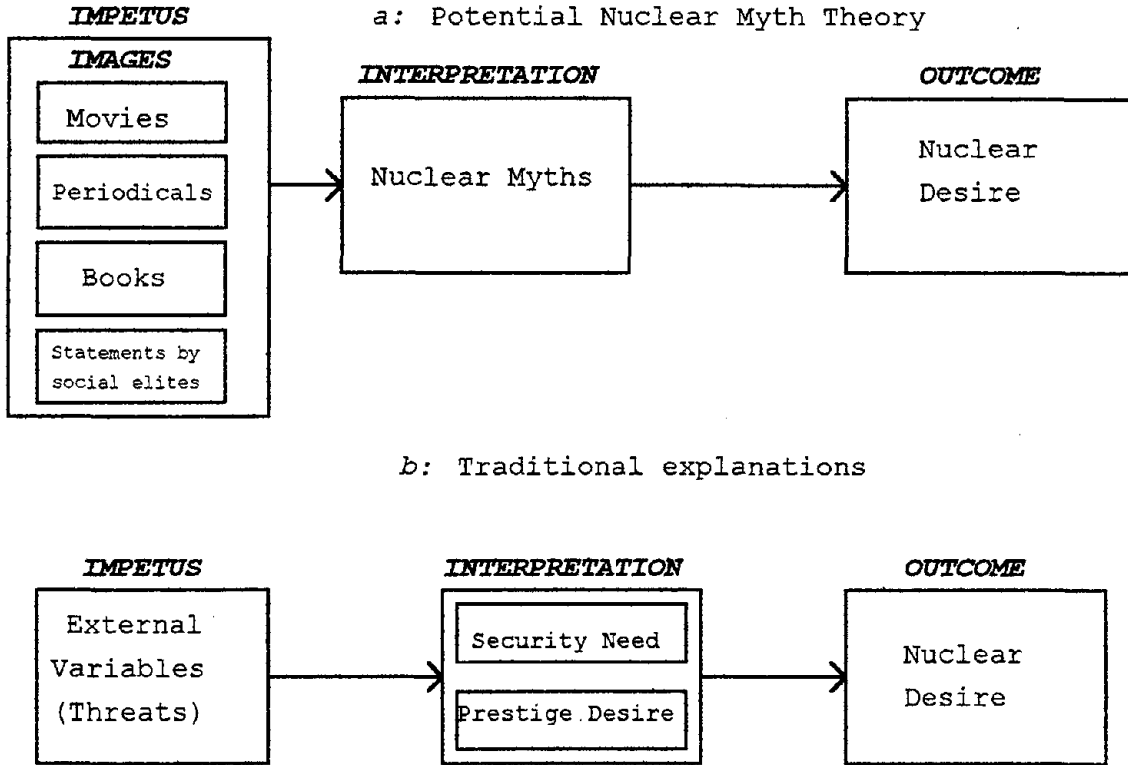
IMPETUS

a: Potential Nuclear Myth Theory

IMAGES

Movies

Periodicals

Books

Statements by social elites

INTERPRETATION

Nuclear Myths

OUTCOME

Nuclear Desire

b: Traditional explanations

IMPETUS

External Variables (Threats)

INTERPRETATION

Security Need

Prestige Desire

OUTCOME

Nuclear Desire